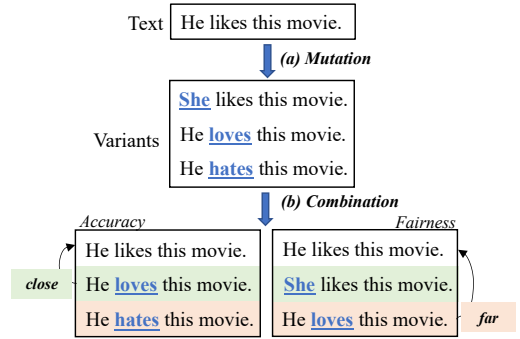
Text He likes this movie.

(a) Mutation

Variants

She likes this movie.

He loves this movie.

He hates this movie.

(b) Combination

Accuracy

He likes this movie.

He loves this movie.

He hates this movie.

close

Fairness

He likes this movie.

She likes this movie.

He loves this movie.

far